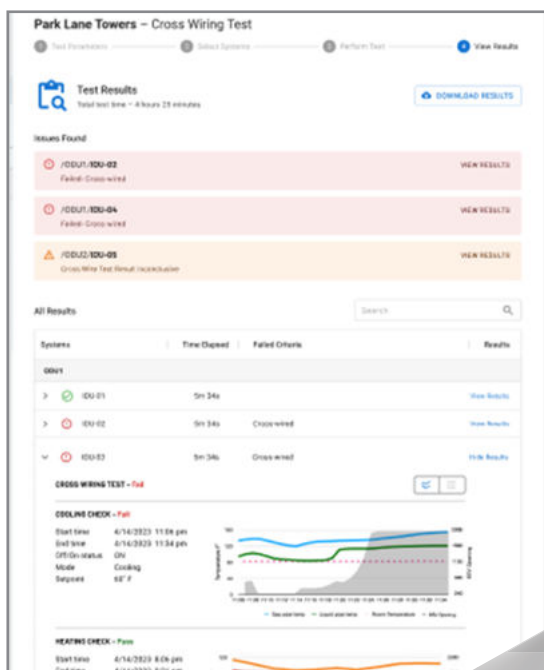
Park Lane Towers – Cross Wiring Test

1 Test Parameters   2 Select Systems   3 Perform Test   4 View Results

Test Results
Total test time – 4 hours 25 minutes

DOWNLOAD RESULTS

Issues Found

/ODU1/IDU-02
Failed: Cross wired
VIEW RESULTS

/ODU1/IDU-04
Failed: Cross wired
VIEW RESULTS

/ODU2/IDU-05
Cross Wire Test Result Inconclusive
VIEW RESULTS

All Results

Search

| Systems | Time Elapsed | Failed Criteria | Results |
|---|---|---|---|
| ODU1 | | | |
| IDU-01 | 5m 34s | | View Results |
| IDU-02 | 5m 34s | Cross wired | View Results |
| IDU-03 | 5m 34s | Cross wired | Hide Results |

CROSS WIRING TEST – Fail

COOLING CHECK – Fail
Start time 4/14/2023 11:06 pm
End time 4/14/2023 11:34 pm
Off/On status ON
Mode Cooling
Setpoint 68° F

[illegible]

HEATING CHECK – Pass
Start time 4/14/2023 8:06 pm
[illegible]